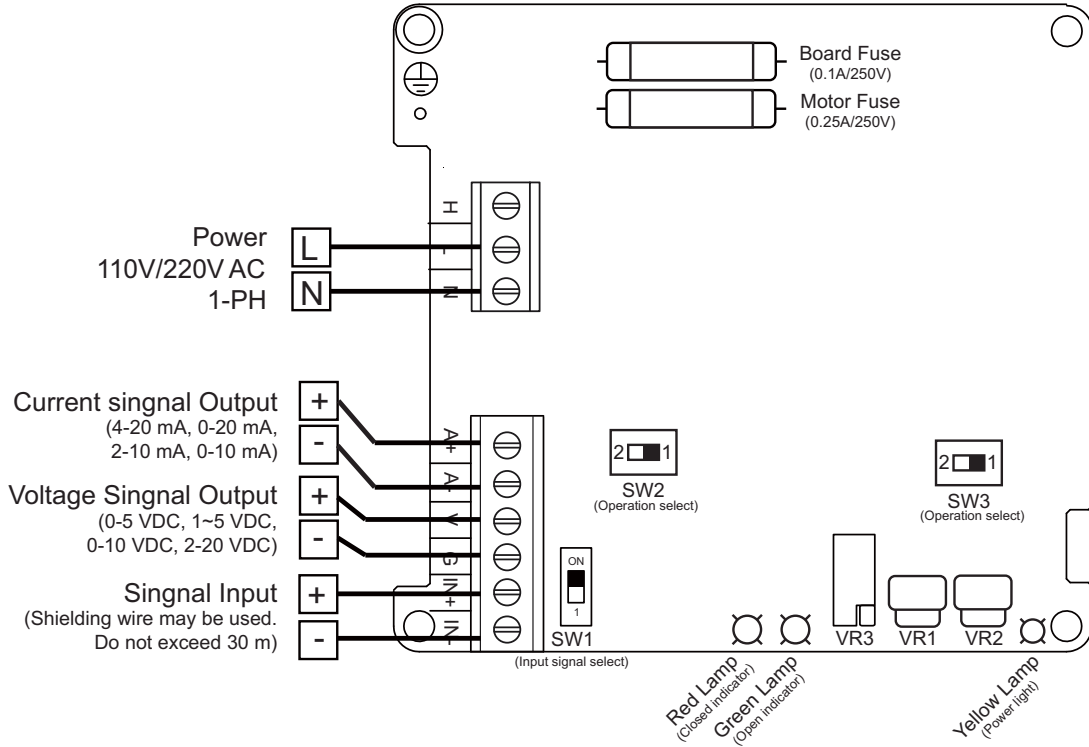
Board Fuse
(0.1A/250V)
Motor Fuse
(0.25A/250V)

H
L
N

Power
110V/220V AC
1-PH

L
N

Current singnal Output
(4-20 mA, 0-20 mA, 2-10 mA, 0-10 mA)

Voltage Singnal Output
(0-5 VDC, 1~5 VDC, 0-10 VDC, 2-20 VDC)

Singnal Input
(Shielding wire may be used. Do not exceed 30 m)

+
-
+
-
+
-

A+
A-
V
G
IN+
IN-

2 1
SW2
(Operation select)

2 1
SW3
(Operation select)

ON
1
SW1
(Input signal select)

VR3
VR1
VR2

Red Lamp
(Closed indicator)
Green Lamp
(Open indicator)
Yellow Lamp
(Power light)